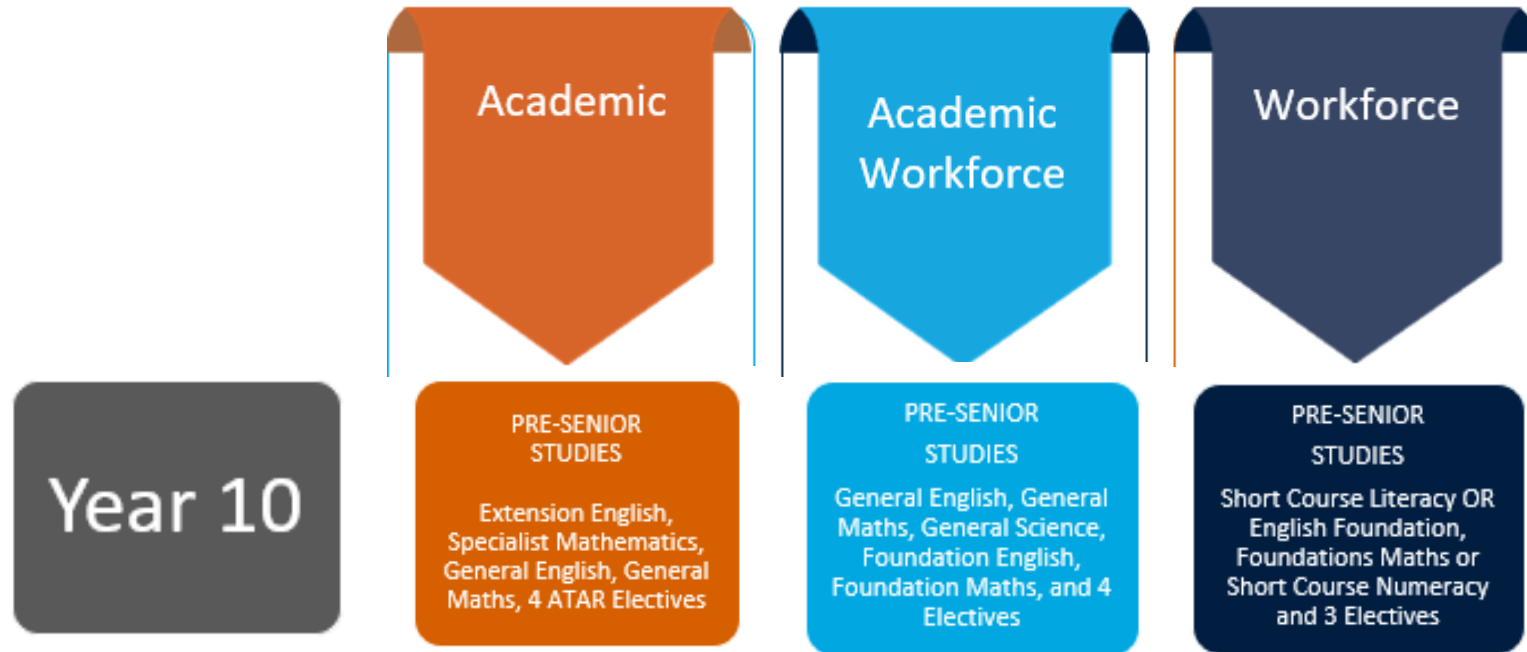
Academic

Academic Workforce

Workforce

Year 10

PRE-SENIOR STUDIES

Extension English, Specialist Mathematics, General English, General Maths, 4 ATAR Electives

PRE-SENIOR STUDIES

General English, General Maths, General Science, Foundation English, Foundation Maths, and 4 Electives

PRE-SENIOR STUDIES

Short Course Literacy OR English Foundation, Foundations Maths or Short Course Numeracy and 3 Electives